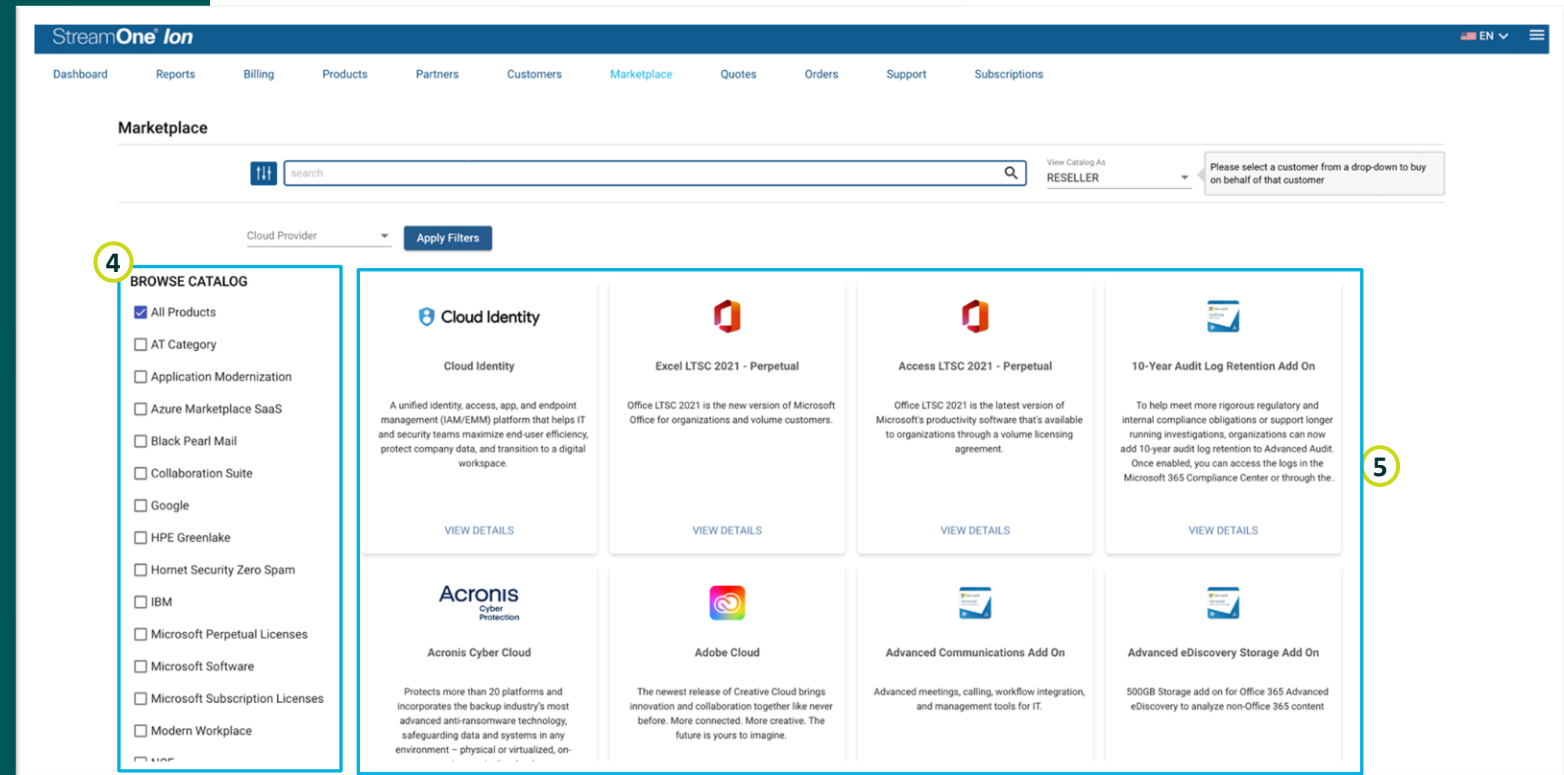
StreamOne® Ion

EN

Dashboard Reports Billing Products Partners Customers Marketplace Quotes Orders Support Subscriptions

Marketplace

search

View Catalog As
RESELLER

Please select a customer from a drop-down to buy on behalf of that customer

Cloud Provider

Apply Filters

4

BROWSE CATALOG

All Products
AT Category
Application Modernization
Azure Marketplace SaaS
Black Pearl Mail
Collaboration Suite
Google
HPE Greenlake
Hornet Security Zero Spam
IBM
Microsoft Perpetual Licenses
Microsoft Software
Microsoft Subscription Licenses
Modern Workplace
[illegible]

Cloud Identity

Cloud Identity

A unified identity, access, app, and endpoint management (IAM/EMM) platform that helps IT and security teams maximize end-user efficiency, protect company data, and transition to a digital workspace.

VIEW DETAILS

Excel LTSC 2021 - Perpetual

Office LTSC 2021 is the new version of Microsoft Office for organizations and volume customers.

VIEW DETAILS

Access LTSC 2021 - Perpetual

Office LTSC 2021 is the latest version of Microsoft's productivity software that's available to organizations through a volume licensing agreement.

VIEW DETAILS

10-Year Audit Log Retention Add On

To help meet more rigorous regulatory and internal compliance obligations or support longer running investigations, organizations can now add 10-year audit log retention to Advanced Audit. Once enabled, you can access the logs in the Microsoft 365 Compliance Center or through the..

VIEW DETAILS

5

Acronis Cyber Protection

Acronis Cyber Cloud

Protects more than 20 platforms and incorporates the backup industry's most advanced anti-ransomware technology, safeguarding data and systems in any environment – physical or virtualized, on-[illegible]

Adobe Cloud

The newest release of Creative Cloud brings innovation and collaboration together like never before. More connected. More creative. The future is yours to imagine.

Advanced Communications Add On

Advanced meetings, calling, workflow integration, and management tools for IT.

Advanced eDiscovery Storage Add On

500GB Storage add on for Office 365 Advanced eDiscovery to analyze non-Office 365 content